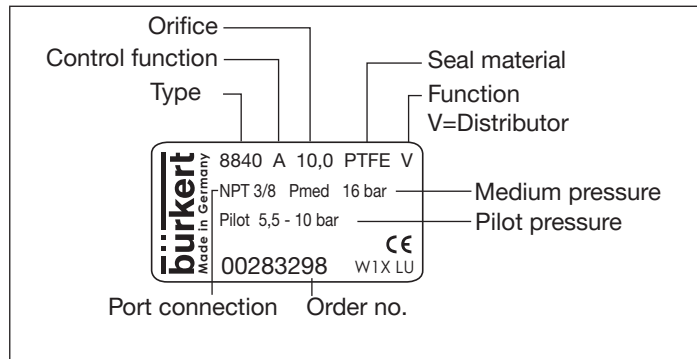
Orifice
Control function
Type
Seal material
Function
V=Distributor

bürkert
Made in Germany
8840 A 10,0 PTFE V
NPT 3/8 Pmed 16 bar
Pilot 5,5 - 10 bar
CE
00283298 W1X LU

Medium pressure
Pilot pressure
Port connection
Order no.